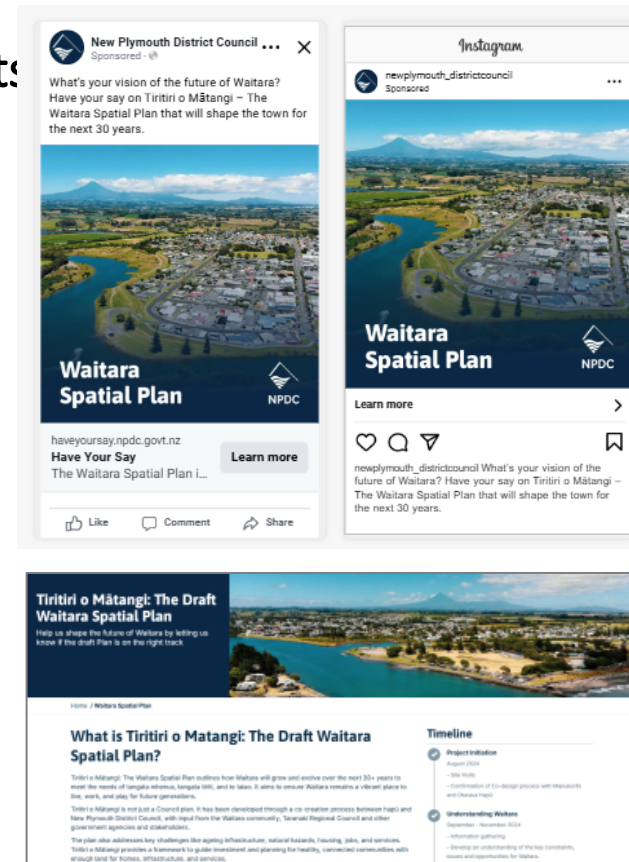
ts

New Plymouth District Council ... ×
Sponsored ·

What's your vision of the future of Waitara? Have your say on Tiritiri o Mātangi – The Waitara Spatial Plan that will shape the town for the next 30 years.

Waitara Spatial Plan

NPDC

haveyoursay.npdc.govt.nz
Have Your Say
The Waitara Spatial Plan i...

Learn more

Like Comment Share

Instagram

newplymouth_districtcouncil
Sponsored

...

Waitara Spatial Plan

NPDC

Learn more

newplymouth_districtcouncil What's your vision of the future of Waitara? Have your say on Tiritiri o Mātangi – The Waitara Spatial Plan that will shape the town for the next 30 years.

Tiritiri o Mātangi: The Draft Waitara Spatial Plan

Help us shape the future of Waitara by letting us know if the draft Plan is on the right track

Home / Waitara Spatial Plan

What is Tiritiri o Matangi: The Draft Waitara Spatial Plan?

Tiritiri o Mātangi: The Waitara Spatial Plan outlines how Waitara will grow and evolve over the next 30+ years to meet the needs of tangata whenua, tangata tiriti, and te taiao. It aims to ensure Waitara remains a vibrant place to live, work, and play for future generations.

Tiritiri o Mātangi is not just a Council plan. It has been developed through a co-creation process between hapū and New Plymouth District Council, with input from the Waitara community, Taranaki Regional Council and other government agencies and stakeholders.

The plan also addresses key challenges like ageing infrastructure, natural hazards, housing, jobs, and services. Tiritiri o Mātangi provides a framework to guide investment and planning for healthy, connected communities with enough land for homes, infrastructure, and services.

Timeline

Project Initiation
August 2024
- Site Visits
- Confirmation of Co-design process with Manukorihi and Otaraua Hapū

Understanding Waitara
September - November 2024
- Information gathering
- Develop an understanding of the key constraints, issues and opportunities for Waitara.